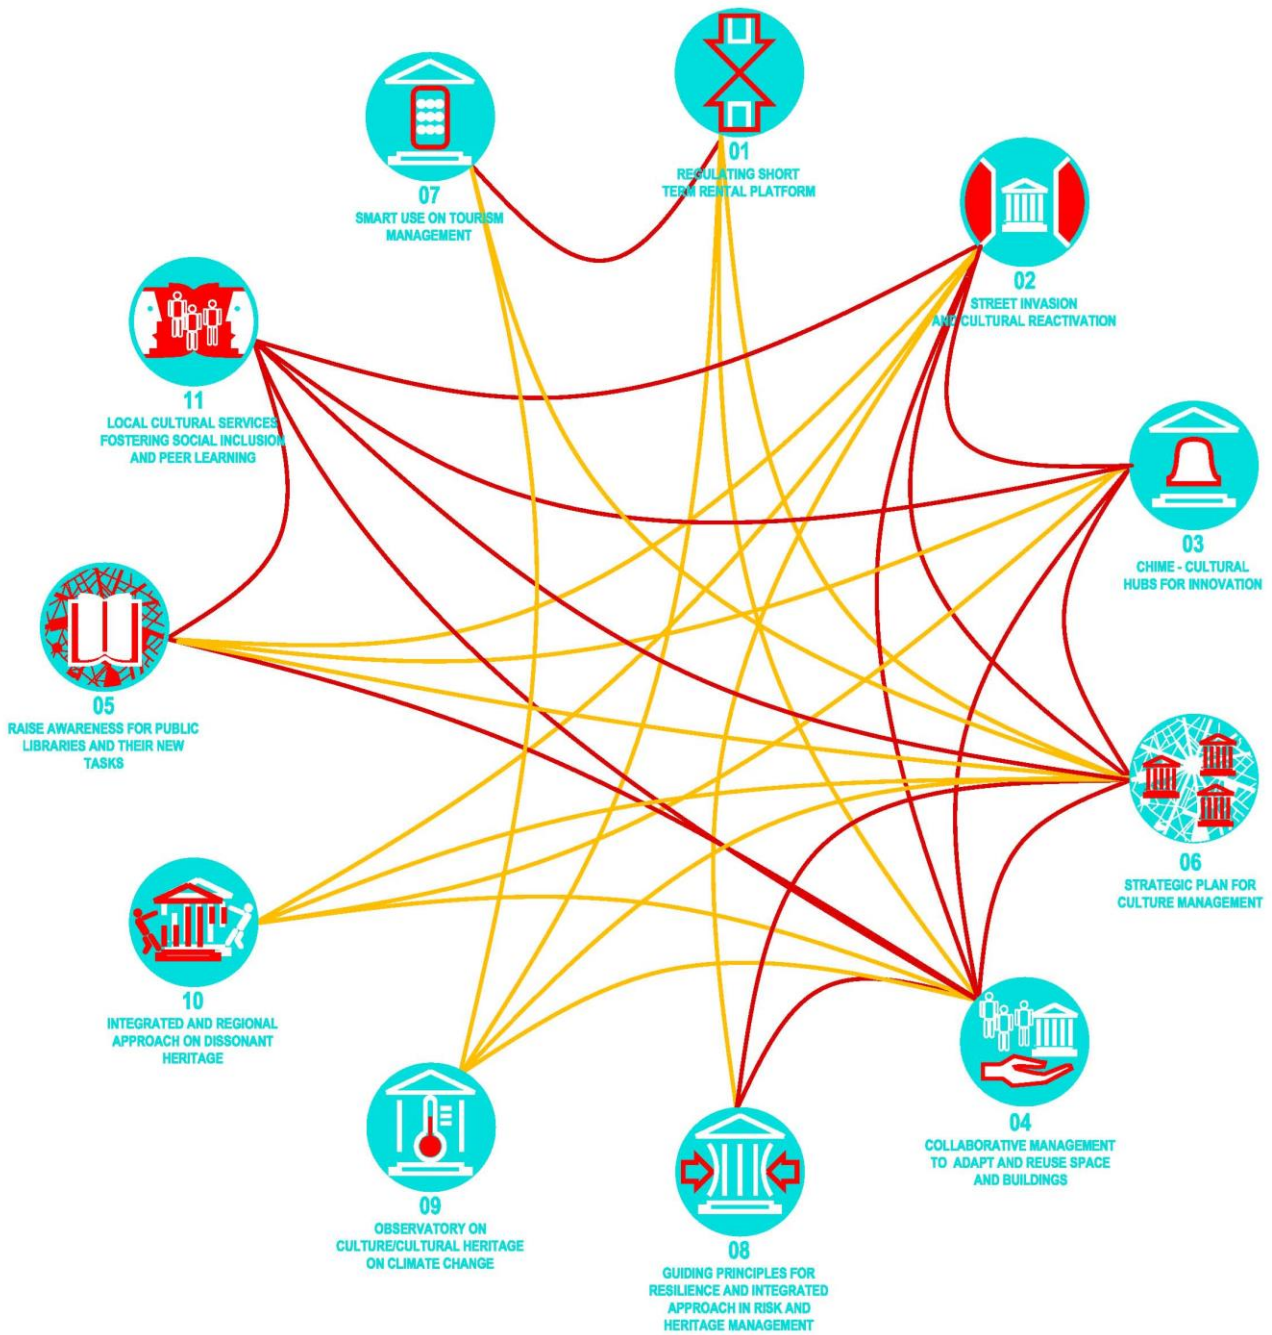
01
REGULATING SHORT TERM RENTAL PLATFORM

07
SMART USE ON TOURISM MANAGEMENT

02
STREET INVASION AND CULTURAL REACTIVATION

11
LOCAL CULTURAL SERVICES FOSTERING SOCIAL INCLUSION AND PEER LEARNING

03
CHIME - CULTURAL HUBS FOR INNOVATION

05
RAISE AWARENESS FOR PUBLIC LIBRARIES AND THEIR NEW TASKS

06
STRATEGIC PLAN FOR CULTURE MANAGEMENT

10
INTEGRATED AND REGIONAL APPROACH ON DISSONANT HERITAGE

04
COLLABORATIVE MANAGEMENT TO ADAPT AND REUSE SPACE AND BUILDINGS

09
OBSERVATORY ON CULTURE/CULTURAL HERITAGE ON CLIMATE CHANGE

08
GUIDING PRINCIPLES FOR RESILIENCE AND INTEGRATED APPROACH IN RISK AND HERITAGE MANAGEMENT